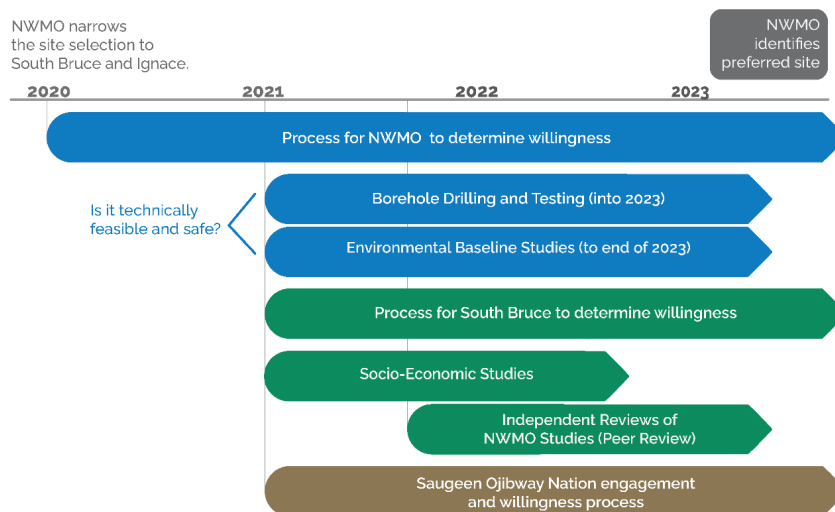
NWMO narrows the site selection to South Bruce and Ignace.

NWMO identifies preferred site

2020
2021
2022
2023

Process for NWMO to determine willingness

Is it technically feasible and safe?

Borehole Drilling and Testing (into 2023)

Environmental Baseline Studies (to end of 2023)

Process for South Bruce to determine willingness

Socio-Economic Studies

Independent Reviews of NWMO Studies (Peer Review)

Saugeen Ojibway Nation engagement and willingness process